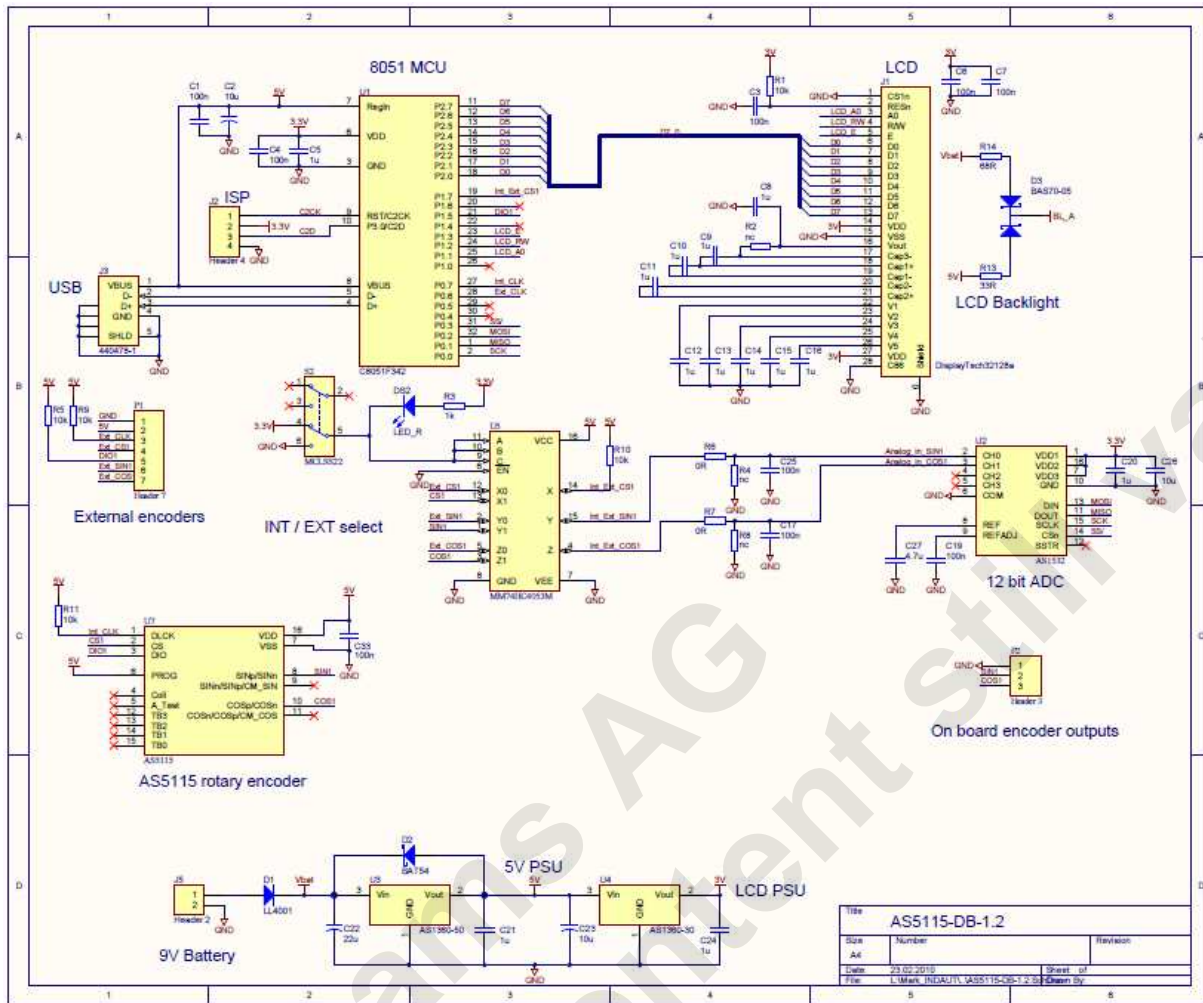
1 2 3 4 5 6

A B C D

8051 MCU

LCD

ISP

USB

LCD Backlight

External encoders

INT / EXT select

12 bit ADC

On board encoder outputs

AS5115 rotary encoder

5V PSU

LCD PSU

9V Battery

C1 100n C2 10u GND 5V U1 Regin VDD GND 3.3V C4 100n C5 1u GND

P2.7 P2.6 P2.5 P2.4 P2.3 P2.2 P2.1 P2.0 D7 D6 D5 D4 D3 D2 D1 D0

P1.7 P1.6 P1.5 P1.4 P1.3 P1.2 P1.1 P1.0 Int_Ext_CS1 DIO1 LCD_E LCD_RW LCD_A0

RST/C2CK P3.0/C2D C2CK C2D J2 Header 4 3.3V GND

J3 VBUS D- D+ GND SHLD 440479-1 GND VBUS D- D+

P0.7 P0.6 P0.5 P0.4 P0.3 P0.2 P0.1 P0.0 Int_CLK Ext_CLK SS MOSI MISO SCK C8051F342

5V R1 10k C3 100n GND J1 CS1n RESn A0 R/W E D0 D1 D2 D3 D4 D5 D6 D7 VDD VSS Vout Cap3- Cap1+ Cap1- Cap2- Cap2+ V1 V2 V3 V4 V5 VDD C86 Shield DisplayTech32128a

LCD_A0 LCD_RW LCD_E C8 1u R2 nc C9 1u C10 1u C11 1u 3V GND C12 1u C13 1u C14 1u C15 1u C16 1u

5V C6 100n C7 100n Vbat R14 68R D3 BAS70-05 BL_A 5V R13 33R

5V 5V R5 10k R9 10k P1 GND 5V Ext_CLK Ext_CS1 DIO1 Ext_SIN1 Ext_COS1 Header 7

S2 MCLSS22 3.3V GND DS2 LED_R R3 1k 3.3V

U5 A B C EN X0 X1 Y0 Y1 Z0 Z1 GND VCC X Y Z VEE 5V 5V R10 10k Ext_CS1 CS1 Ext_SIN1 SIN1 Ext_COS1 COS1 Int_Ext_CS1 Int_Ext_SIN1 Int_Ext_COS1 MM74HC4053M GND GND

R6 0R R4 nc C25 100n R7 0R R8 nc C17 100n Analog_in_SIN1 Analog_in_COS1

U2 CH0 CH1 CH2 CH3 COM REF REFADJ VDD1 VDD2 VDD3 GND DIN DOUT SCLK CSn SSTR MOSI MISO SCK SS AS1532 3.3V C20 1u C26 10u C27 4.7u C19 100n GND

5V R11 10k U7 Int_CLK CS1 DIO1 DLCK CS DIO PROG Coil A_Test TB3 TB2 TB1 TB0 VDD VSS SINp/SINn SINn/SINp/CM_SIN COSp/COSn COSn/COSp/CM_COS SIN1 COS1 5V C33 100n GND AS5115

J5 GND SIN1 COS1 Header 3

J5 Header 2 GND D1 LL4001 Vbat D2 BAT54 U3 Vin Vout GND AS1360-50 C22 22u C21 1u 5V C23 10u U4 Vin Vout GND AS1360-50 3V C24 1u GND

Title AS5115-DB-1.2
Size A4 Number Revision
Date 23.02.2010 Sheet of
File L:\Mark_INDAUT\...\AS5115-DB-1.2.SchDoc Drawn By